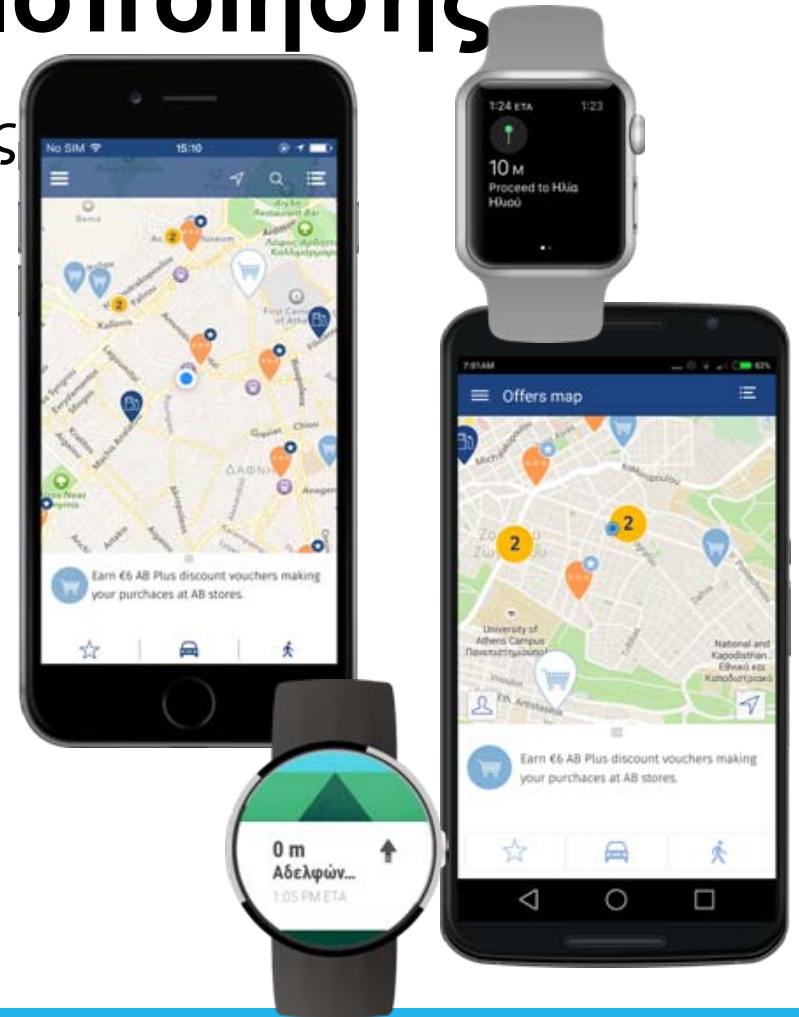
ποποίησης

No SIM 15:10

Earn €6 AB Plus discount vouchers making your purchaces at AB stores.

1:24 ETA 1:23

10 M
Proceed to Ηλία Ηλιού

Offers map

2

2

University of Athens Campus

National and Kapodistrian

Earn €6 AB Plus discount vouchers making your purchaces at AB stores.

0 m
Αδελφών...
1:05 PM ETA